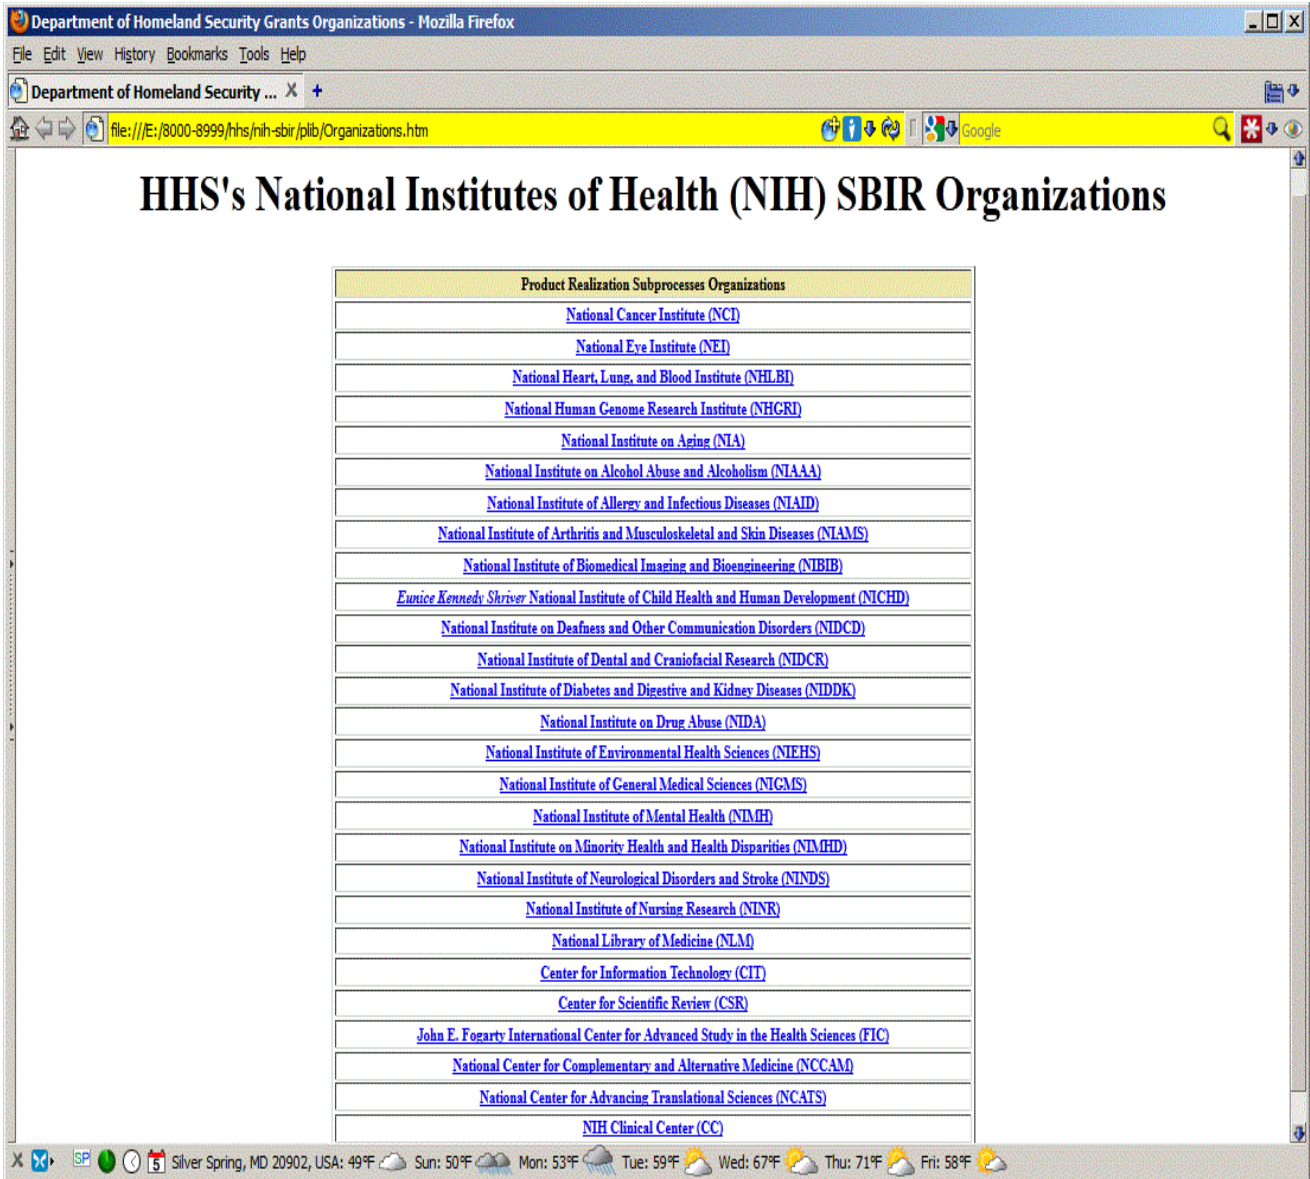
Department of Homeland Security Grants Organizations - Mozilla Firefox

File Edit View History Bookmarks Tools Help

Department of Homeland Security ... X +

file:///E:/8000-8999/hhs/nih-sbir/plib/Organizations.htm

Google

# HHS's National Institutes of Health (NIH) SBIR Organizations

| Product Realization Subprocesses Organizations |
|---|
| National Cancer Institute (NCI) |
| National Eye Institute (NEI) |
| National Heart, Lung, and Blood Institute (NHLBI) |
| National Human Genome Research Institute (NHGRI) |
| National Institute on Aging (NIA) |
| National Institute on Alcohol Abuse and Alcoholism (NIAAA) |
| National Institute of Allergy and Infectious Diseases (NIAID) |
| National Institute of Arthritis and Musculoskeletal and Skin Diseases (NIAMS) |
| National Institute of Biomedical Imaging and Bioengineering (NIBIB) |
| Eunice Kennedy Shriver National Institute of Child Health and Human Development (NICHD) |
| National Institute on Deafness and Other Communication Disorders (NIDCD) |
| National Institute of Dental and Craniofacial Research (NIDCR) |
| National Institute of Diabetes and Digestive and Kidney Diseases (NIDDK) |
| National Institute on Drug Abuse (NIDA) |
| National Institute of Environmental Health Sciences (NIEHS) |
| National Institute of General Medical Sciences (NIGMS) |
| National Institute of Mental Health (NIMH) |
| National Institute on Minority Health and Health Disparities (NIMHD) |
| National Institute of Neurological Disorders and Stroke (NINDS) |
| National Institute of Nursing Research (NINR) |
| National Library of Medicine (NLM) |
| Center for Information Technology (CIT) |
| Center for Scientific Review (CSR) |
| John E. Fogarty International Center for Advanced Study in the Health Sciences (FIC) |
| National Center for Complementary and Alternative Medicine (NCCAM) |
| National Center for Advancing Translational Sciences (NCATS) |
| NIH Clinical Center (CC) |

X SP 5 Silver Spring, MD 20902, USA: 49°F Sun: 50°F Mon: 53°F Tue: 59°F Wed: 67°F Thu: 71°F Fri: 58°F